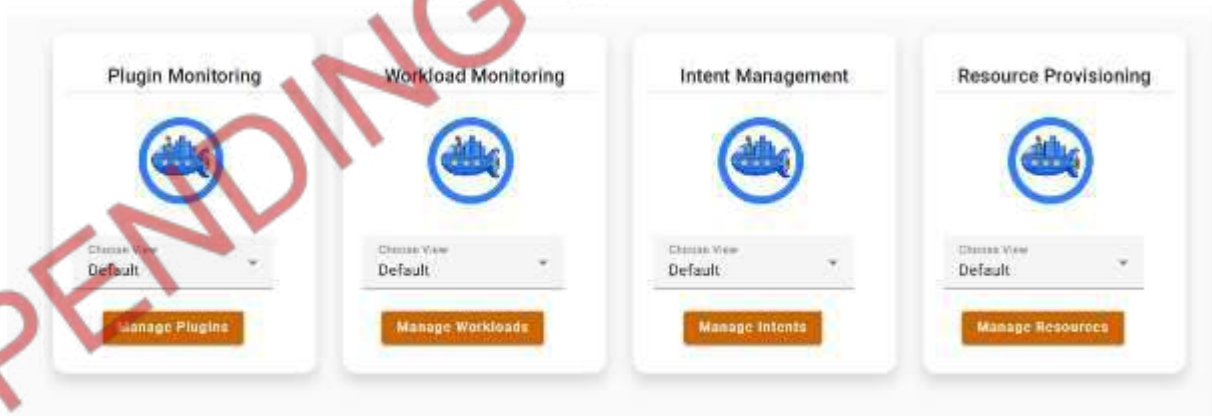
PENDING

Plugin Monitoring

Choose View
Default

Manage Plugins

Workload Monitoring

Choose View
Default

Manage Workloads

Intent Management

Choose View
Default

Manage Intents

Resource Provisioning

Choose View
Default

Manage Resources